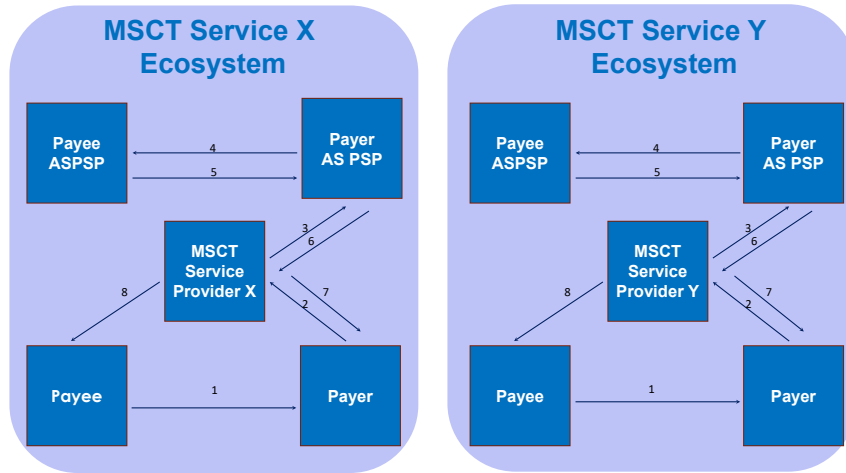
MSCT Service X Ecosystem

Payee ASPSP

Payer AS PSP

4

5

3

6

MSCT Service Provider X

8

7

2

Payee

1

Payer

MSCT Service Y Ecosystem

Payee ASPSP

Payer AS PSP

4

5

3

6

MSCT Service Provider Y

8

7

2

Payee

1

Payer